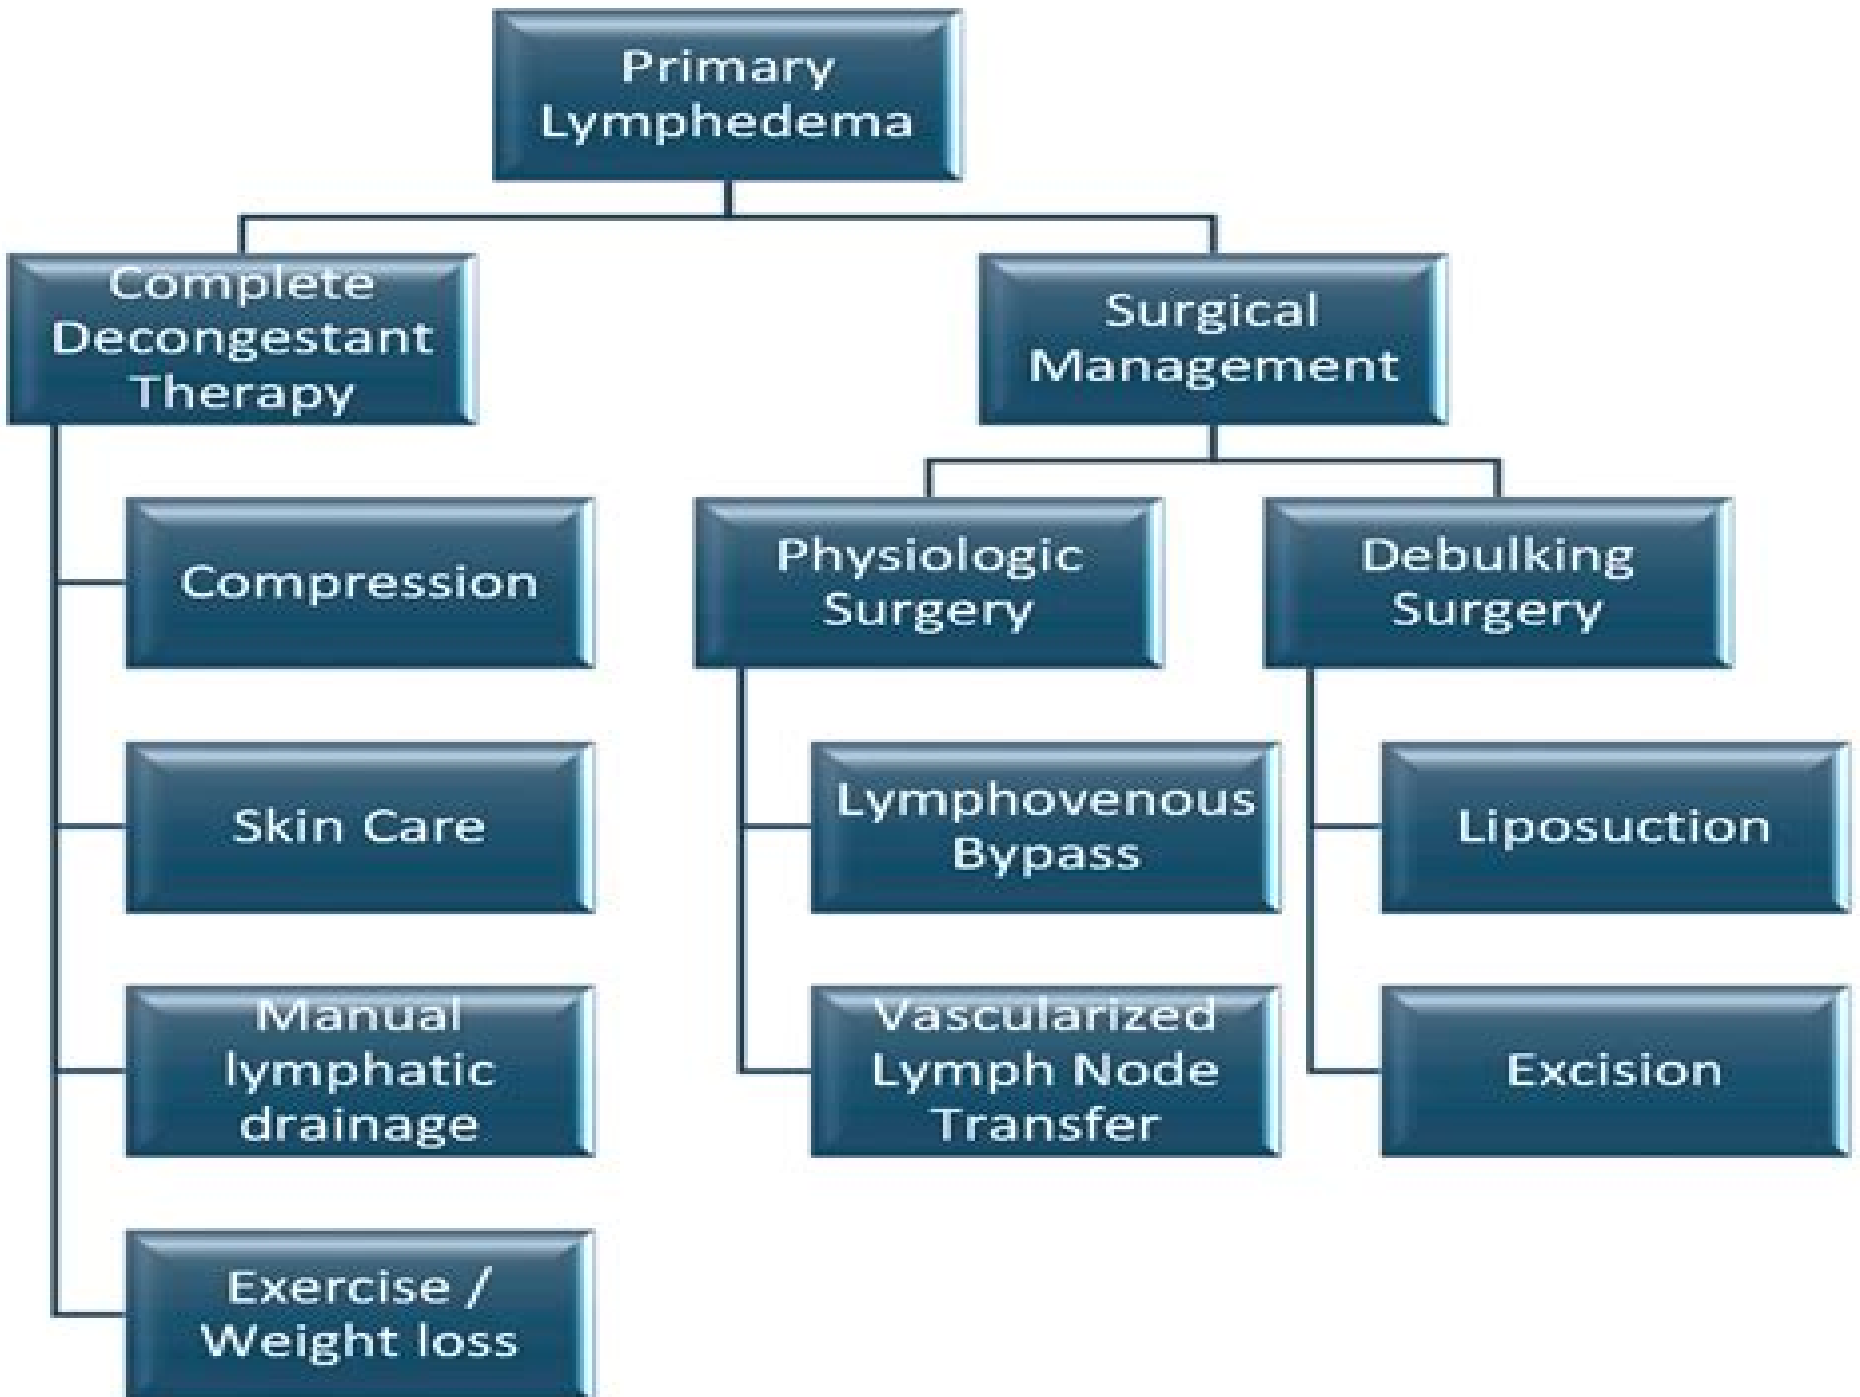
Primary Lymphedema

Complete Decongestant Therapy

Compression

Skin Care

Manual lymphatic drainage

Exercise / Weight loss

Surgical Management

Physiologic Surgery

Lymphovenous Bypass

Vascularized Lymph Node Transfer

Debulking Surgery

Liposuction

Excision